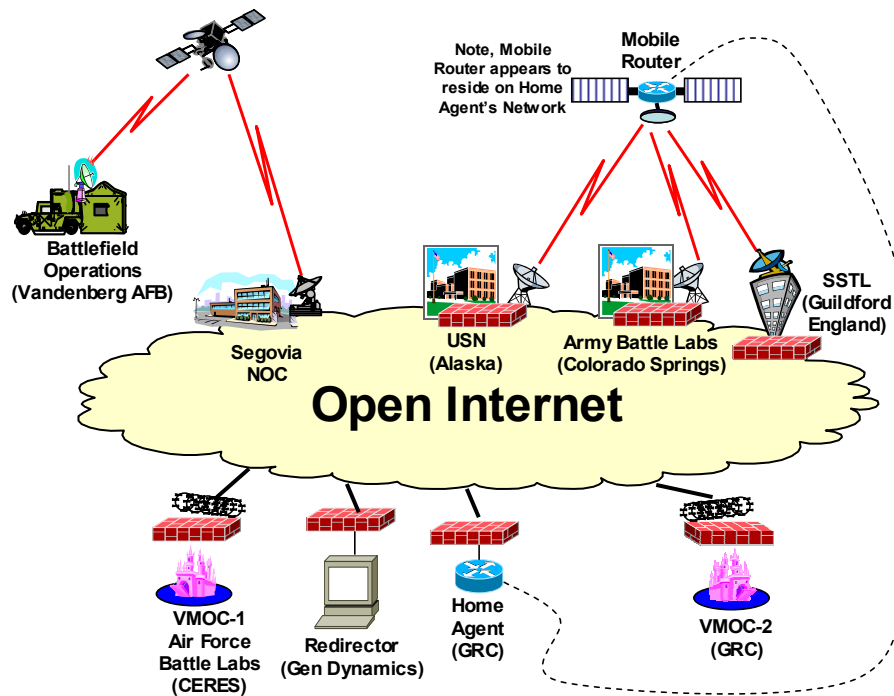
Note, Mobile Router appears to reside on Home Agent's Network

Mobile Router

Battlefield Operations (Vandenberg AFB)

Segovia NOC

USN (Alaska)

Army Battle Labs (Colorado Springs)

SSTL (Guildford England)

Open Internet

VMOC-1 Air Force Battle Labs (CERES)

Redirector (Gen Dynamics)

Home Agent (GRC)

VMOC-2 (GRC)